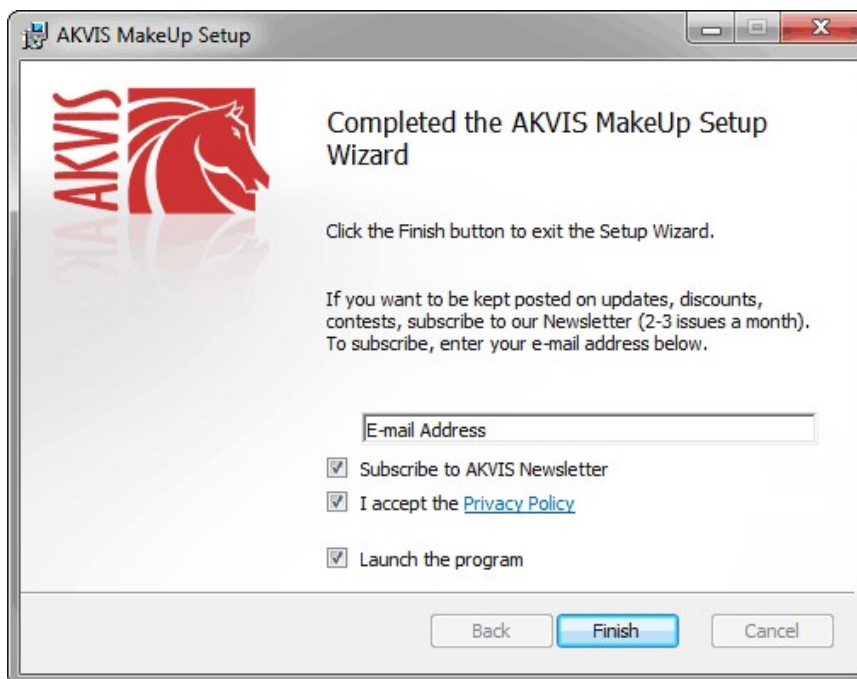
AKVIS MakeUp Setup

AKVIS

Completed the AKVIS MakeUp Setup Wizard

Click the Finish button to exit the Setup Wizard.

If you want to be kept posted on updates, discounts, contests, subscribe to our Newsletter (2-3 issues a month). To subscribe, enter your e-mail address below.

E-mail Address

Subscribe to AKVIS Newsletter

I accept the Privacy Policy

Launch the program

Back

Finish

Cancel